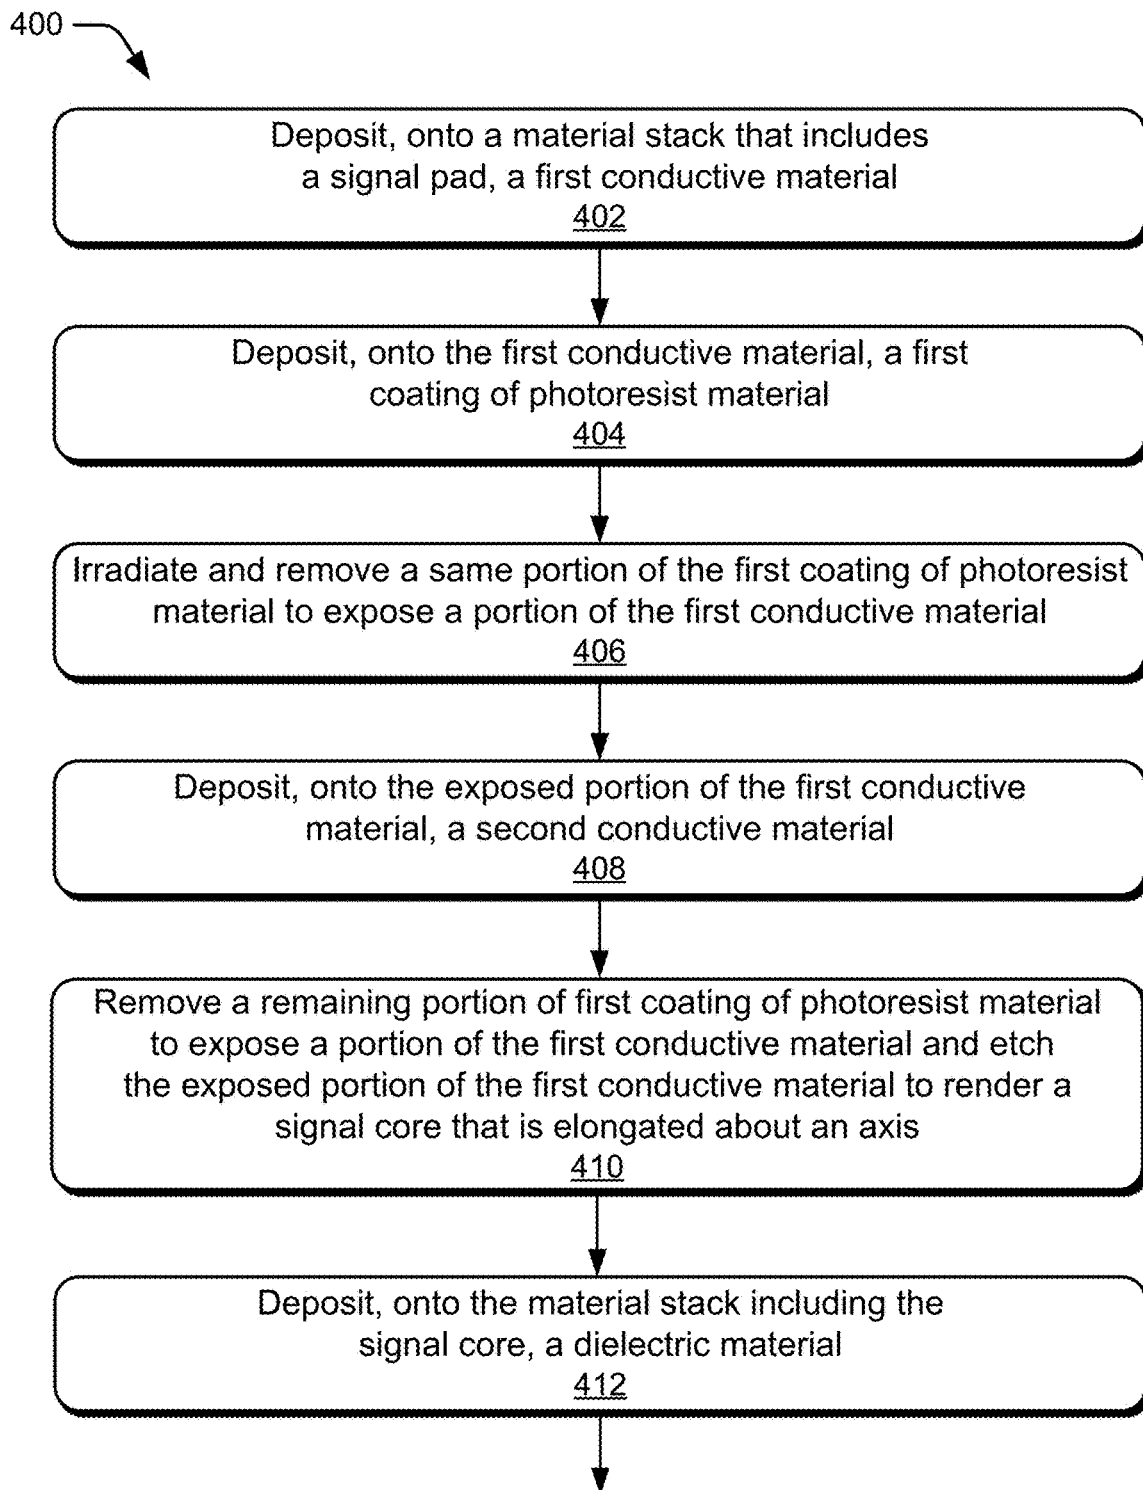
400

Deposit, onto a material stack that includes a signal pad, a first conductive material
402

Deposit, onto the first conductive material, a first coating of photoresist material
404

Irradiate and remove a same portion of the first coating of photoresist material to expose a portion of the first conductive material
406

Deposit, onto the exposed portion of the first conductive material, a second conductive material
408

Remove a remaining portion of first coating of photoresist material to expose a portion of the first conductive material and etch the exposed portion of the first conductive material to render a signal core that is elongated about an axis
410

Deposit, onto the material stack including the signal core, a dielectric material
412